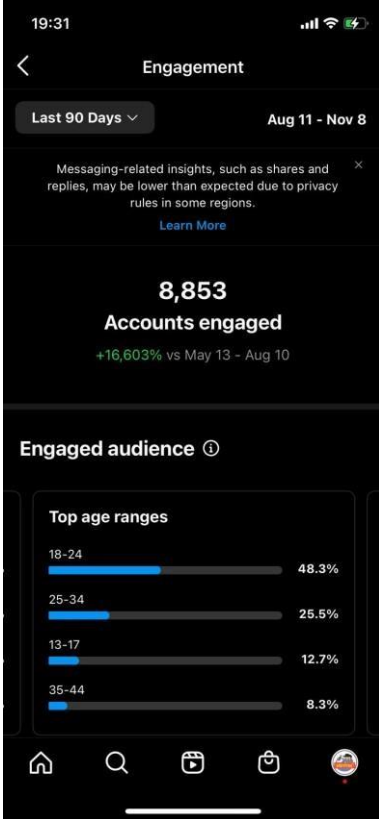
19:31

Engagement

Last 90 Days

Aug 11 - Nov 8

Messaging-related insights, such as shares and replies, may be lower than expected due to privacy rules in some regions.

×

Learn More

8,853

Accounts engaged

+16,603% vs May 13 - Aug 10

Engaged audience ⓘ

Top age ranges

| | |
|---|---|
| 18-24 | 48.3% |
| 25-34 | 25.5% |
| 13-17 | 12.7% |
| 35-44 | 8.3% |